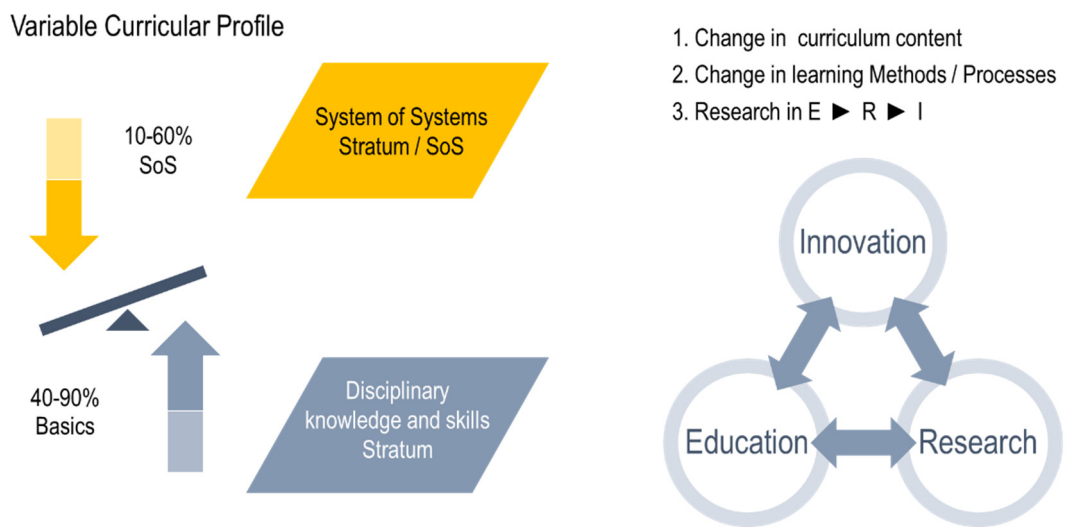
Variable Curricular Profile

10-60%
SoS

System of Systems
Stratum / SoS

40-90%
Basics

Disciplinary
knowledge and skills
Stratum

1. Change in curriculum content
2. Change in learning Methods / Processes
3. Research in E ► R ► I

Innovation

Education

Research